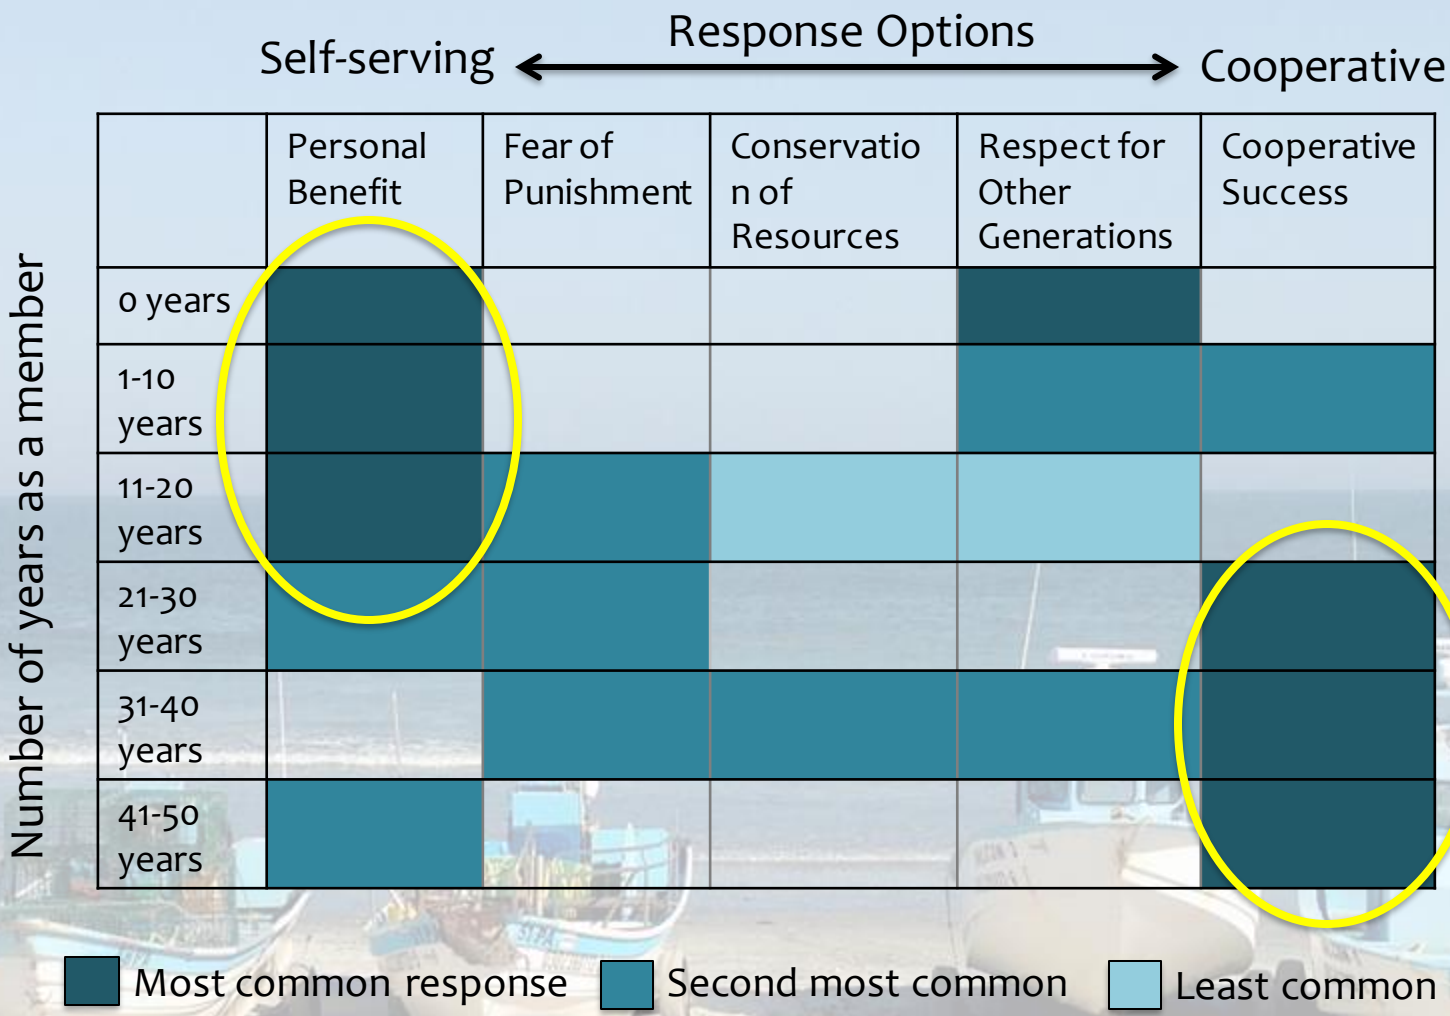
Response Options

Self-serving Cooperative

Number of years as a member

|  | Personal Benefit | Fear of Punishment | Conservation of Resources | Respect for Other Generations | Cooperative Success |
|---|---|---|---|---|---|
| 0 years |  |  |  |  |  |
| 1-10 years |  |  |  |  |  |
| 11-20 years |  |  |  |  |  |
| 21-30 years |  |  |  |  |  |
| 31-40 years |  |  |  |  |  |
| 41-50 years |  |  |  |  |  |

Most common response Second most common Least common